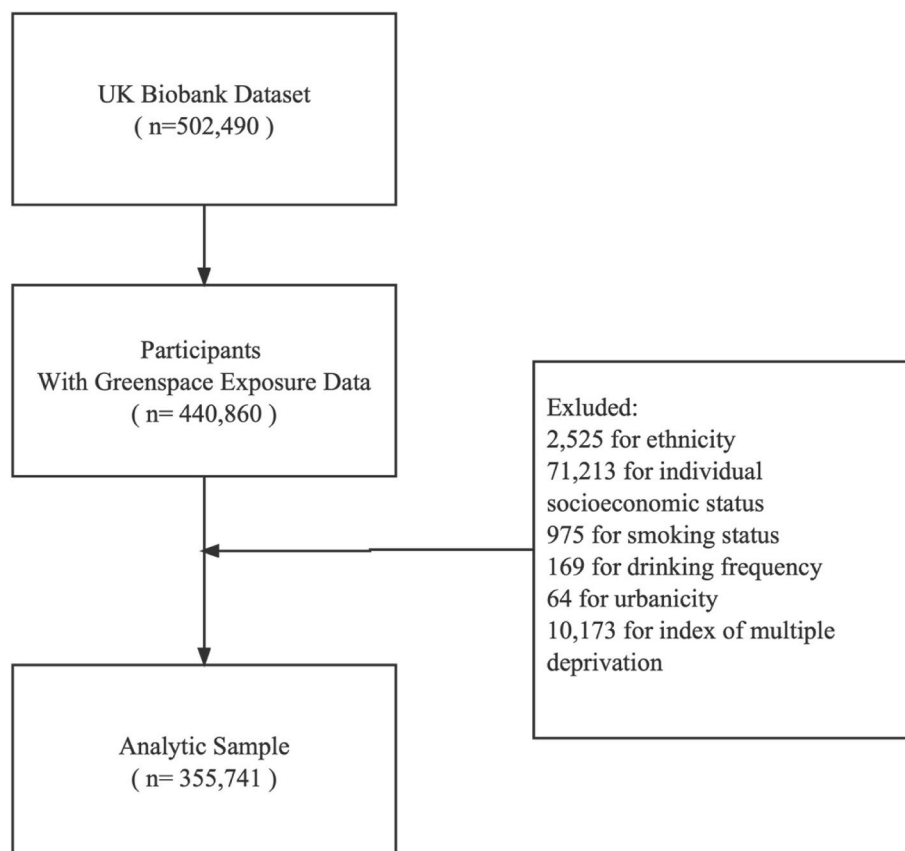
UK Biobank Dataset
( n=502,490 )

Participants
With Greenspace Exposure Data
( n= 440,860 )

Exluded:
2,525 for ethnicity
71,213 for individual socioeconomic status
975 for smoking status
169 for drinking frequency
64 for urbanicity
10,173 for index of multiple deprivation

Analytic Sample
( n= 355,741 )